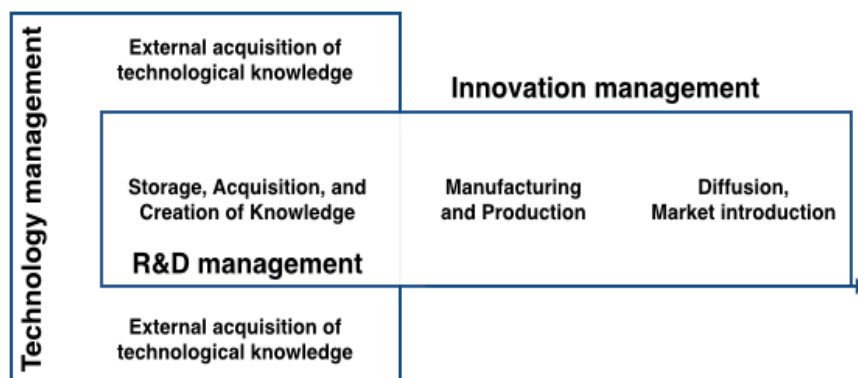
Technology management

External acquisition of technological knowledge

Innovation management

Storage, Acquisition, and Creation of Knowledge

Manufacturing and Production

Diffusion, Market introduction

R&D management

External acquisition of technological knowledge